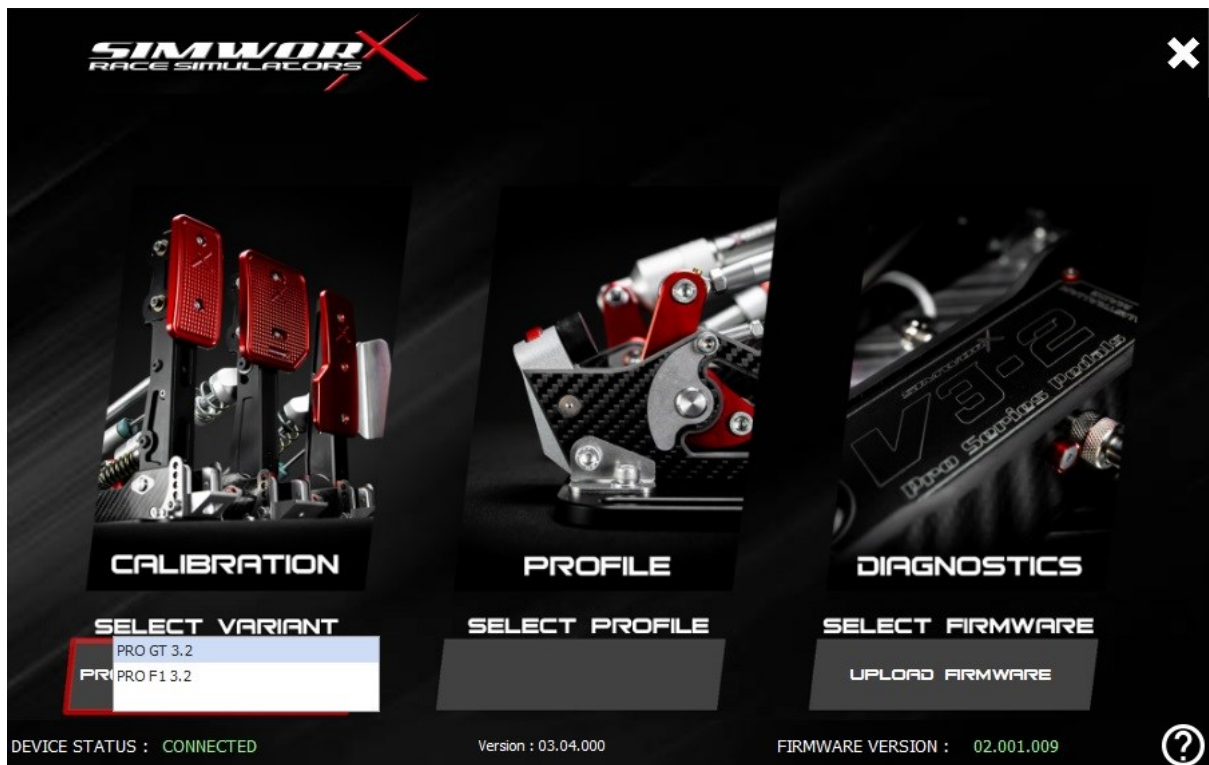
SIMWORX
RACE SIMULATORS

✕

V3-2
Pro Series Pedals

CALIBRATION

PROFILE

DIAGNOSTICS

SELECT VARIANT

PRO GT 3.2
PRO F1 3.2

PR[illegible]

SELECT PROFILE

SELECT FIRMWARE

UPLOAD FIRMWARE

DEVICE STATUS : CONNECTED

Version : 03.04.000

FIRMWARE VERSION : 02.001.009

?